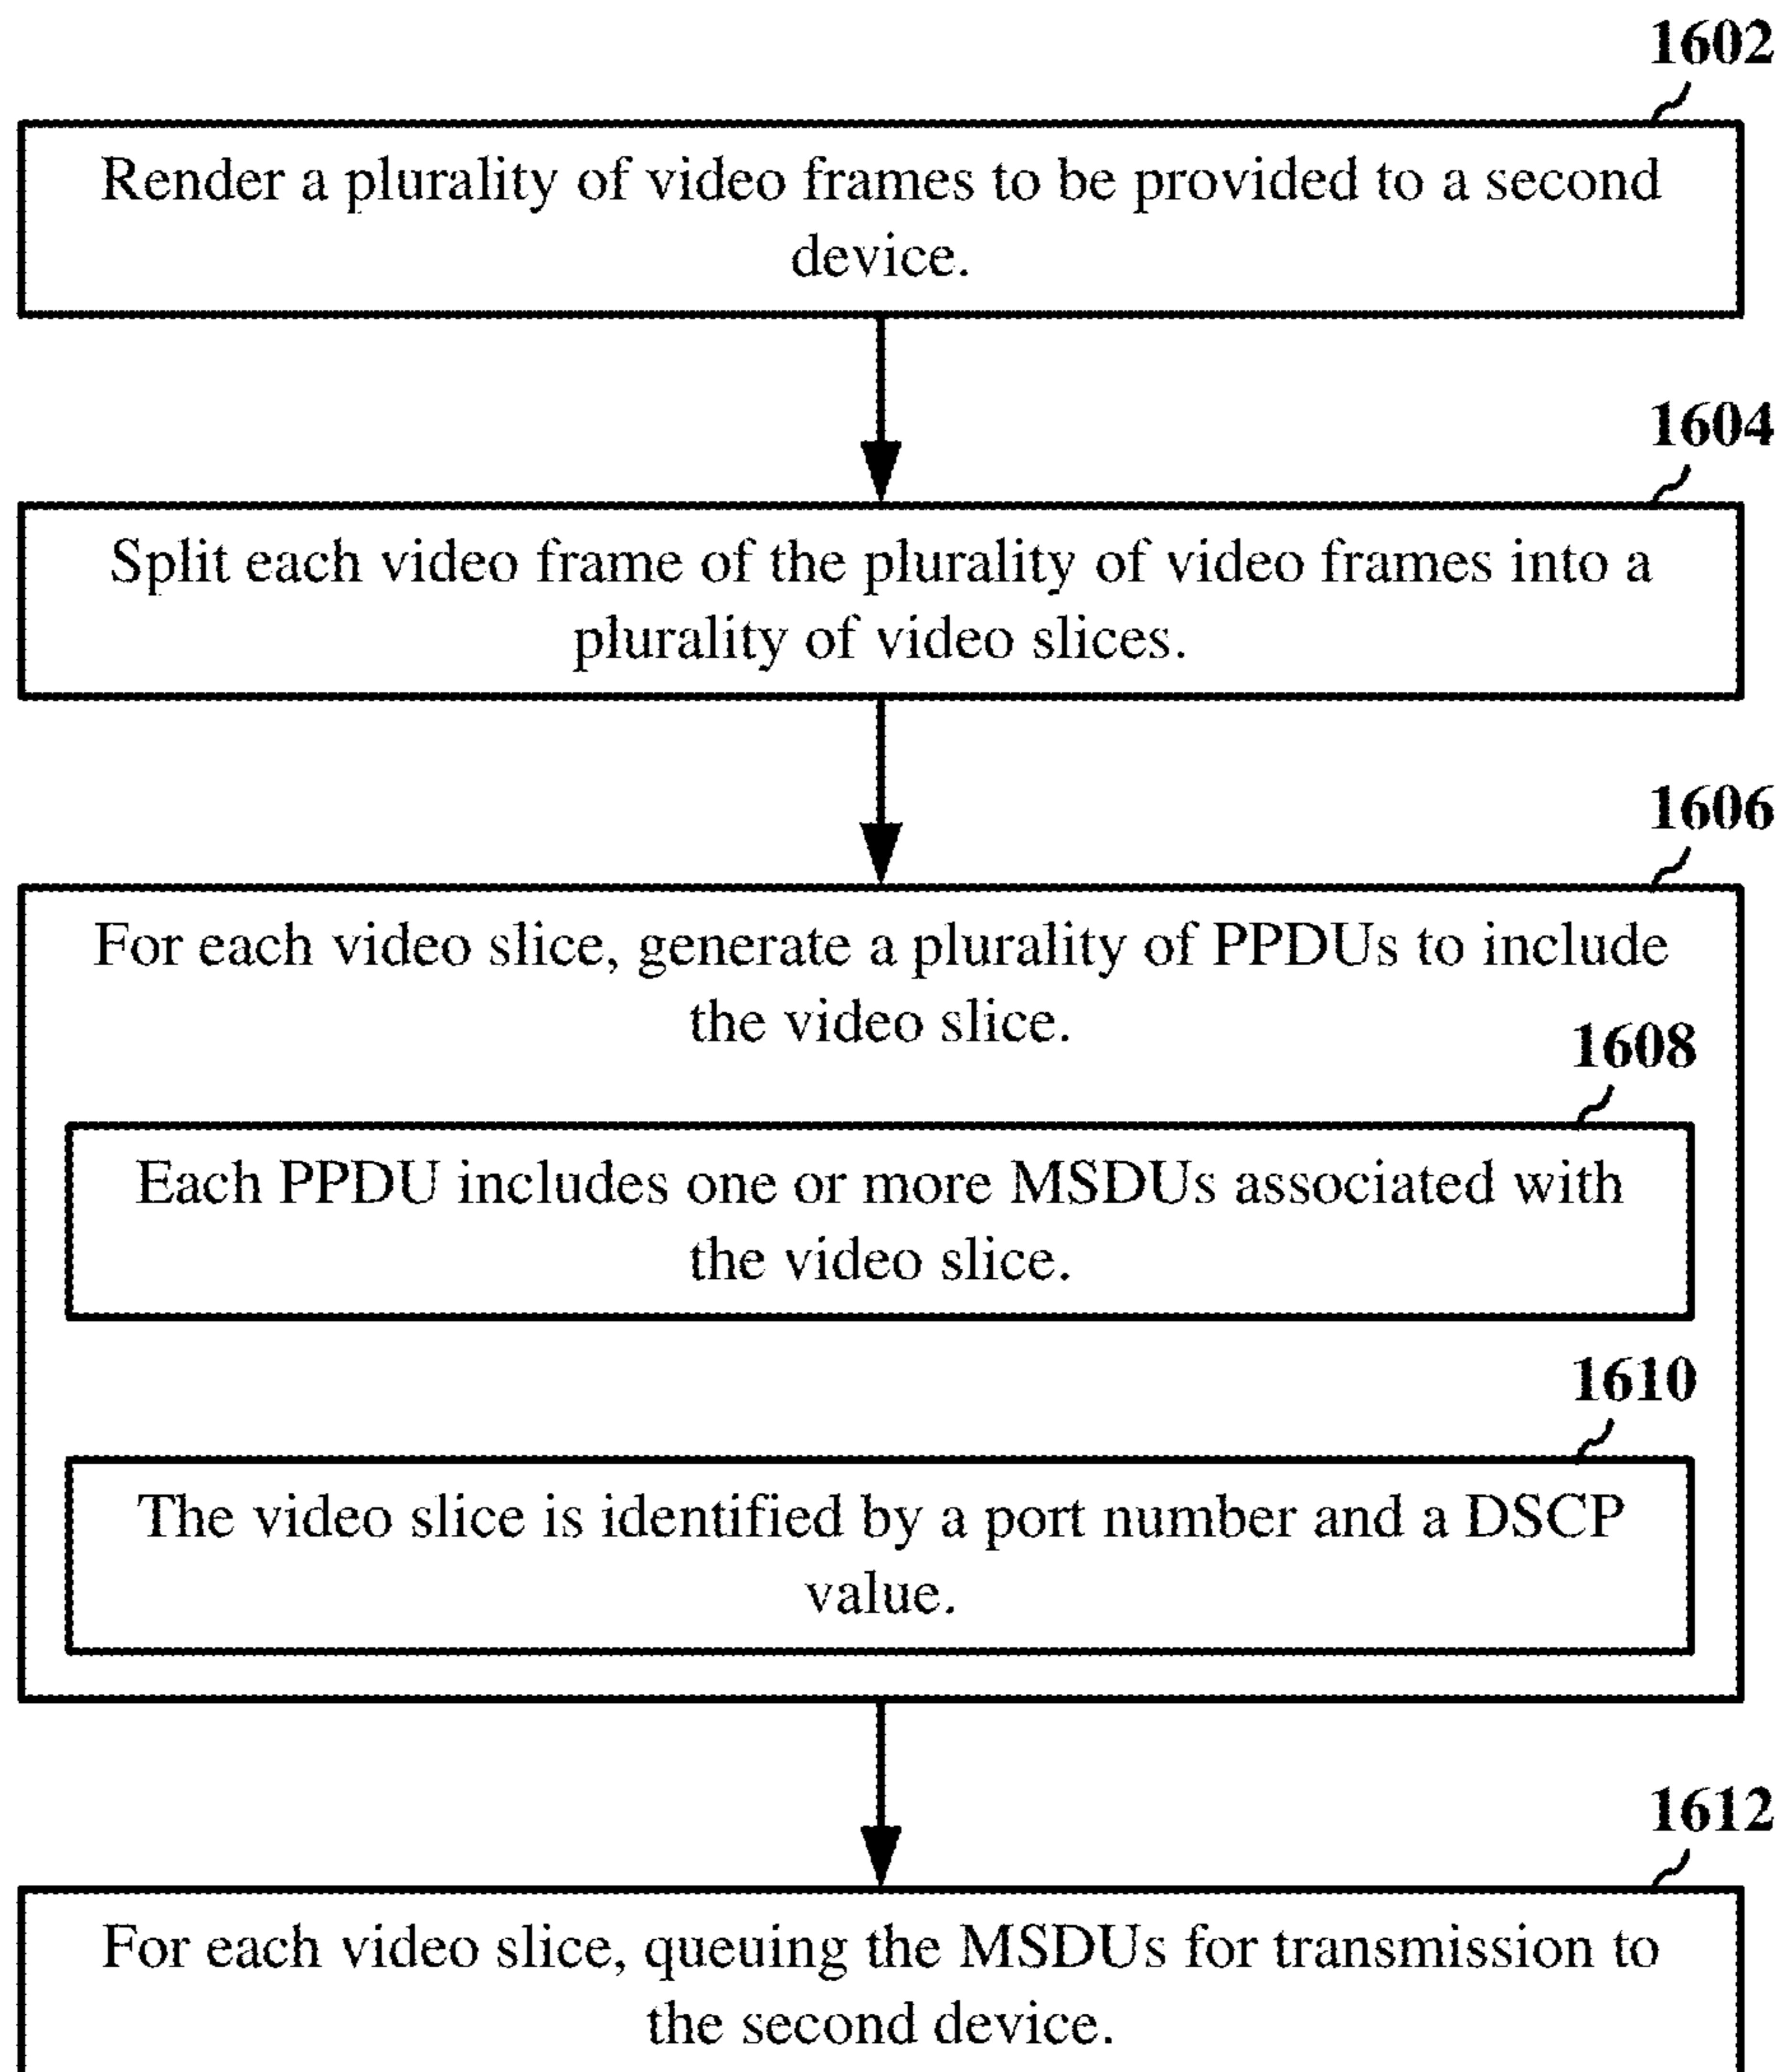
1602

Render a plurality of video frames to be provided to a second device.

1604

Split each video frame of the plurality of video frames into a plurality of video slices.

1606

For each video slice, generate a plurality of PPDUs to include the video slice.

1608

Each PPDU includes one or more MSDUs associated with the video slice.

1610

The video slice is identified by a port number and a DSCP value.

1612

For each video slice, queuing the MSDUs for transmission to the second device.